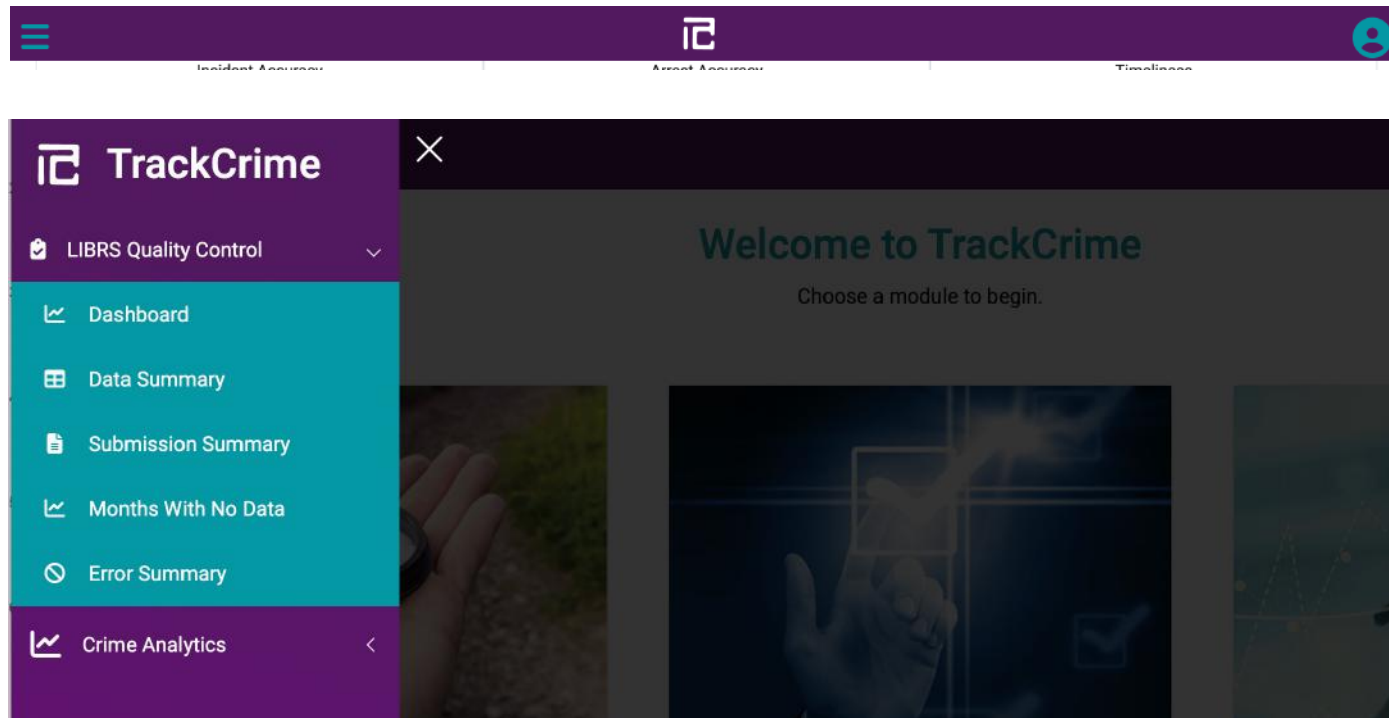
Incident Accuracy
Arrest Accuracy
Timeliness

TrackCrime

LIBRS Quality Control

Dashboard

Data Summary

Submission Summary

Months With No Data

Error Summary

Crime Analytics

Welcome to TrackCrime

Choose a module to begin.